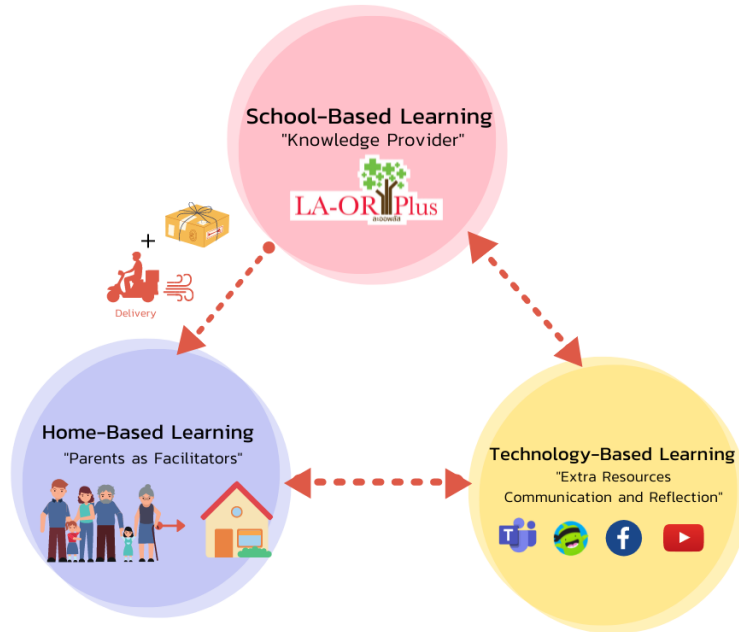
School-Based Learning
"Knowledge Provider"

LA-OR Plus
ละอออพลัส

+

Delivery

Home-Based Learning
"Parents as Facilitators"

Technology-Based Learning
"Extra Resources
Communication and Reflection"

T

f